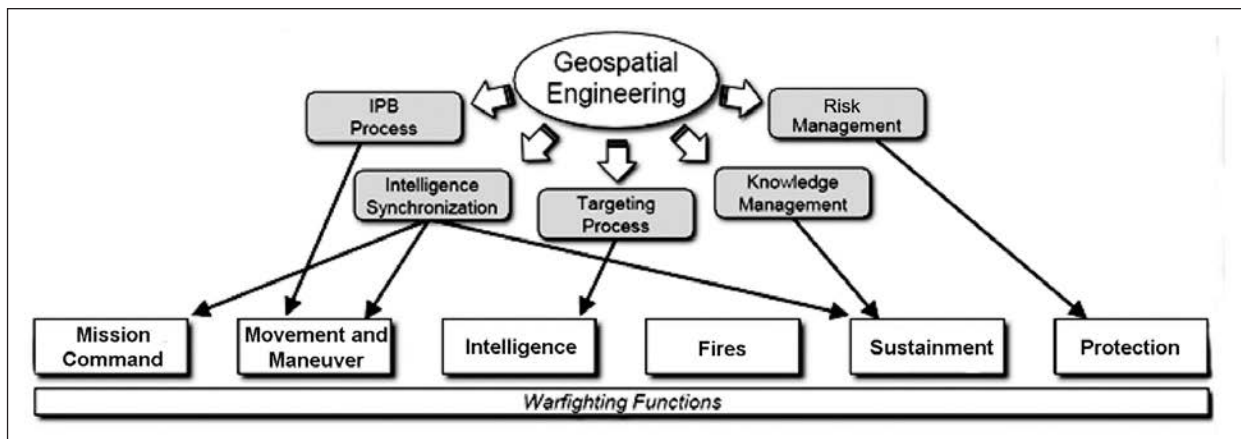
Geospatial Engineering

IPB Process

Risk Management

Intelligence Synchronization

Targeting Process

Knowledge Management

Mission Command

Movement and Maneuver

Intelligence

Fires

Sustainment

Protection

Warfighting Functions